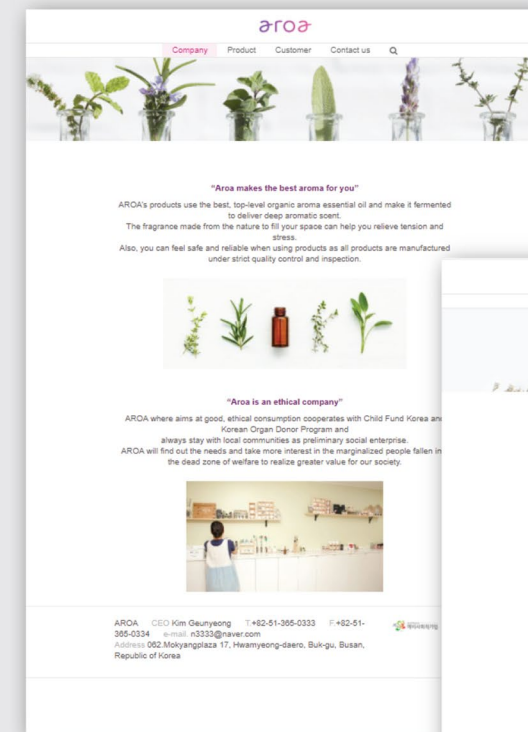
aroa

Company Product Customer Contact us

"Aroa makes the best aroma for you"

AROA's products use the best, top-level organic aroma essential oil and make it fermented to deliver deep aromatic scent.
The fragrance made from the nature to fill your space can help you relieve tension and stress.
Also, you can feel safe and reliable when using products as all products are manufactured under strict quality control and inspection.

"Aroa is an ethical company"

AROA where aims at good, ethical consumption cooperates with Child Fund Korea an Korean Organ Donor Program and always stay with local communities as preliminary social enterprise.
AROA will find out the needs and take more interest in the marginalized people fallen in the dead zone of welfare to realize greater value for our society.

AROA CEO Kim Geunyeong T.+82-51-365-0333 F.+82-51-365-0334 e-mail. n3333@naver.com
Address 062.Mokyangplaza 17, Hwamyeong-daero, Buk-gu, Busan, Republic of Korea

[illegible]